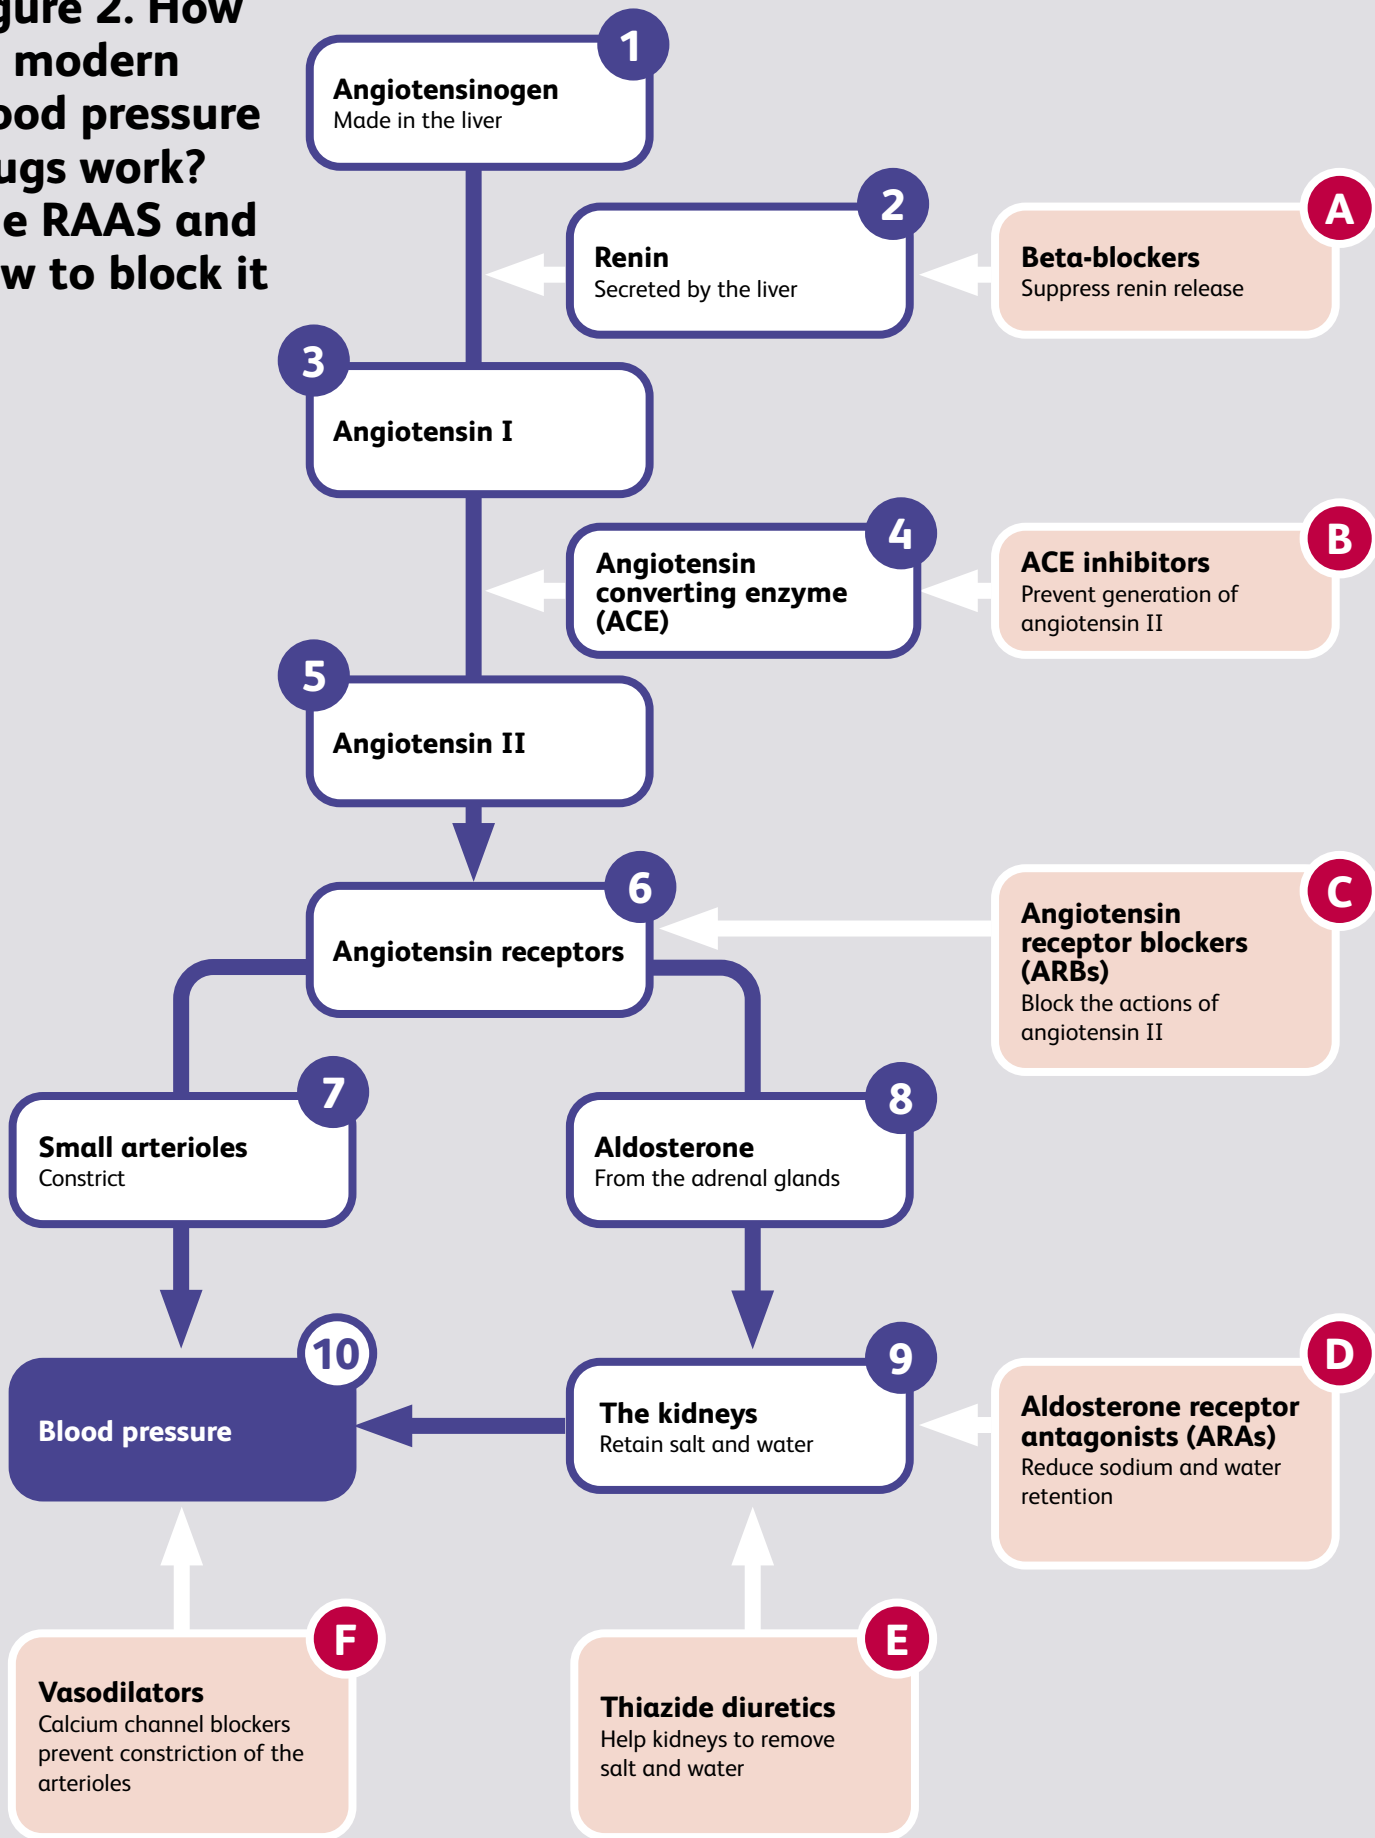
gure 2. How modern ood pressure ugs work? e RAAS and w to block it

1
Angiotensinogen
Made in the liver

2
Renin
Secreted by the liver

A
Beta-blockers
Suppress renin release

3
Angiotensin I

4
Angiotensin converting enzyme (ACE)

B
ACE inhibitors
Prevent generation of angiotensin II

5
Angiotensin II

6
Angiotensin receptors

C
Angiotensin receptor blockers (ARBs)
Block the actions of angiotensin II

7
Small arterioles
Constrict

8
Aldosterone
From the adrenal glands

10
Blood pressure

9
The kidneys
Retain salt and water

D
Aldosterone receptor antagonists (ARAs)
Reduce sodium and water retention

F
Vasodilators
Calcium channel blockers prevent constriction of the arterioles

E
Thiazide diuretics
Help kidneys to remove salt and water